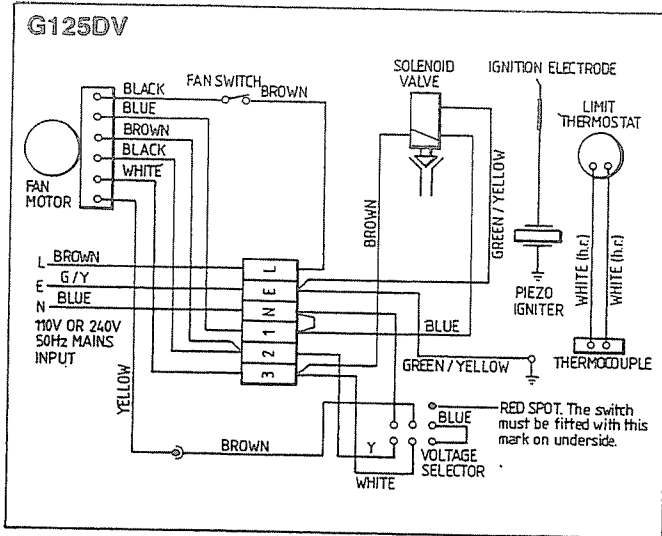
G125DV

BLACK
BLUE
BROWN
BLACK
WHITE
FAN SWITCH
BROWN
FAN MOTOR
SOLENOID VALVE
IGNITION ELECTRODE
LIMIT THERMOSTAT
BROWN
GREEN / YELLOW
WHITE (h.r.)
WHITE (h.r.)
PIEZO IGNITER
L BROWN
E G/Y
N BLUE
110V OR 240V 50Hz MAINS INPUT
L
E
N
E
N
1
2
3
BLUE
GREEN / YELLOW
THERMOCOUPLE
YELLOW
BLUE
RED SPOT. The switch must be fitted with this mark on underside.
BROWN
Y
VOLTAGE SELECTOR
WHITE